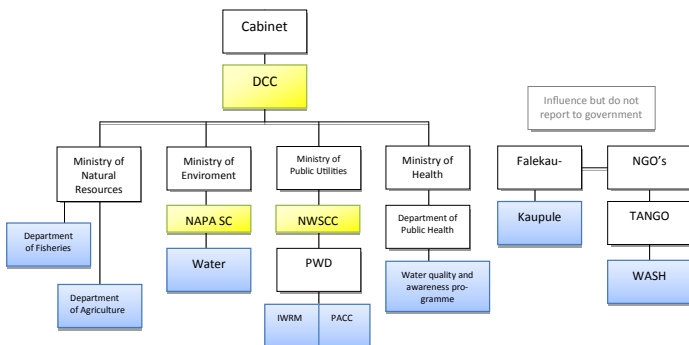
Cabinet

DCC

Ministry of Natural Resources

Department of Fisheries

Department of Agriculture

Ministry of Enviroment

NAPA SC

Water

Ministry of Public Utilities

NWSCC

PWD

IWRM

PACC

Ministry of Health

Department of Public Health

Water quality and awareness programme

Influence but do not report to government

Falekau-

Kaupule

NGO's

TANGO

WASH